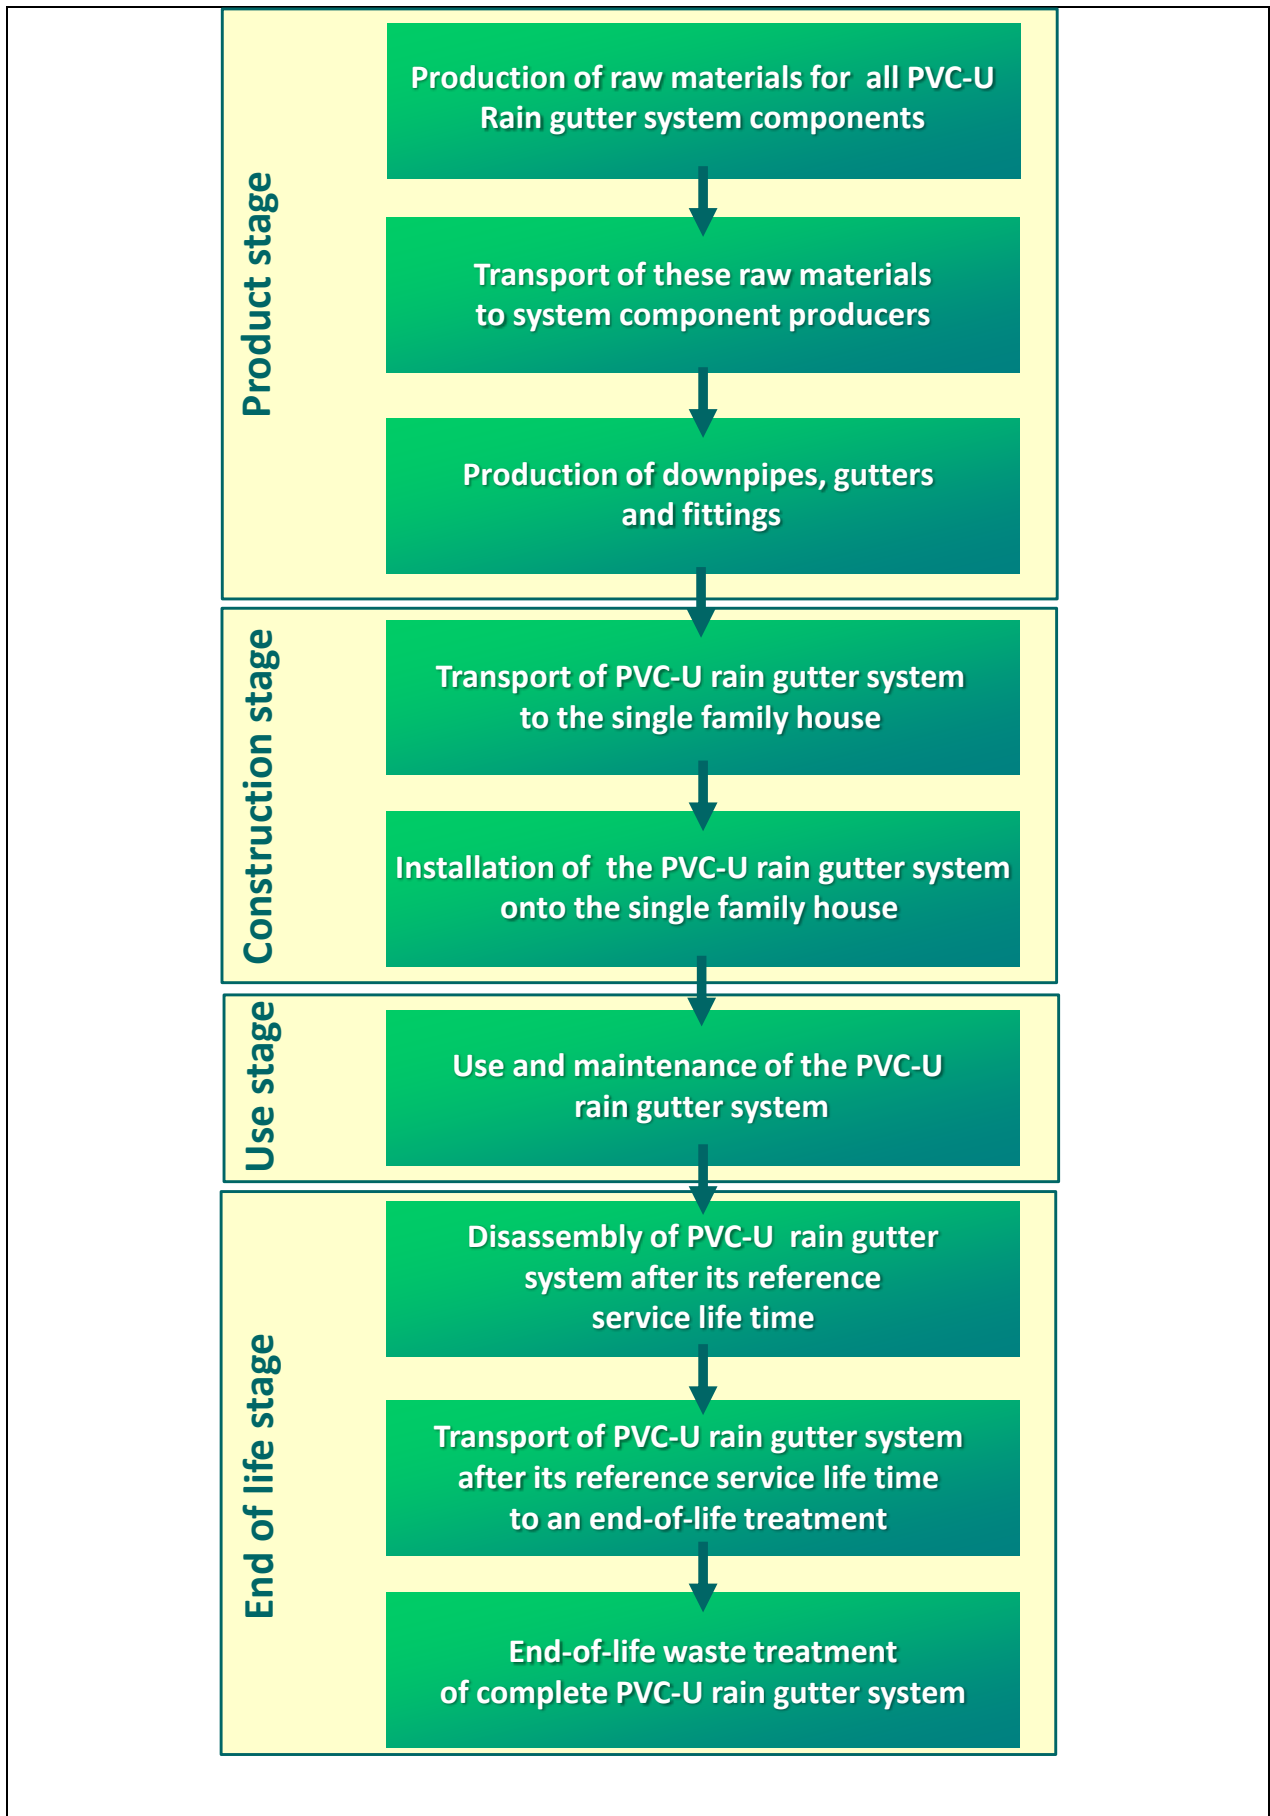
Product stage

Production of raw materials for all PVC-U Rain gutter system components

Transport of these raw materials to system component producers

Production of downpipes, gutters and fittings

Construction stage

Transport of PVC-U rain gutter system to the single family house

Installation of the PVC-U rain gutter system onto the single family house

Use stage

Use and maintenance of the PVC-U rain gutter system

End of life stage

Disassembly of PVC-U rain gutter system after its reference service life time

Transport of PVC-U rain gutter system after its reference service life time to an end-of-life treatment

End-of-life waste treatment of complete PVC-U rain gutter system